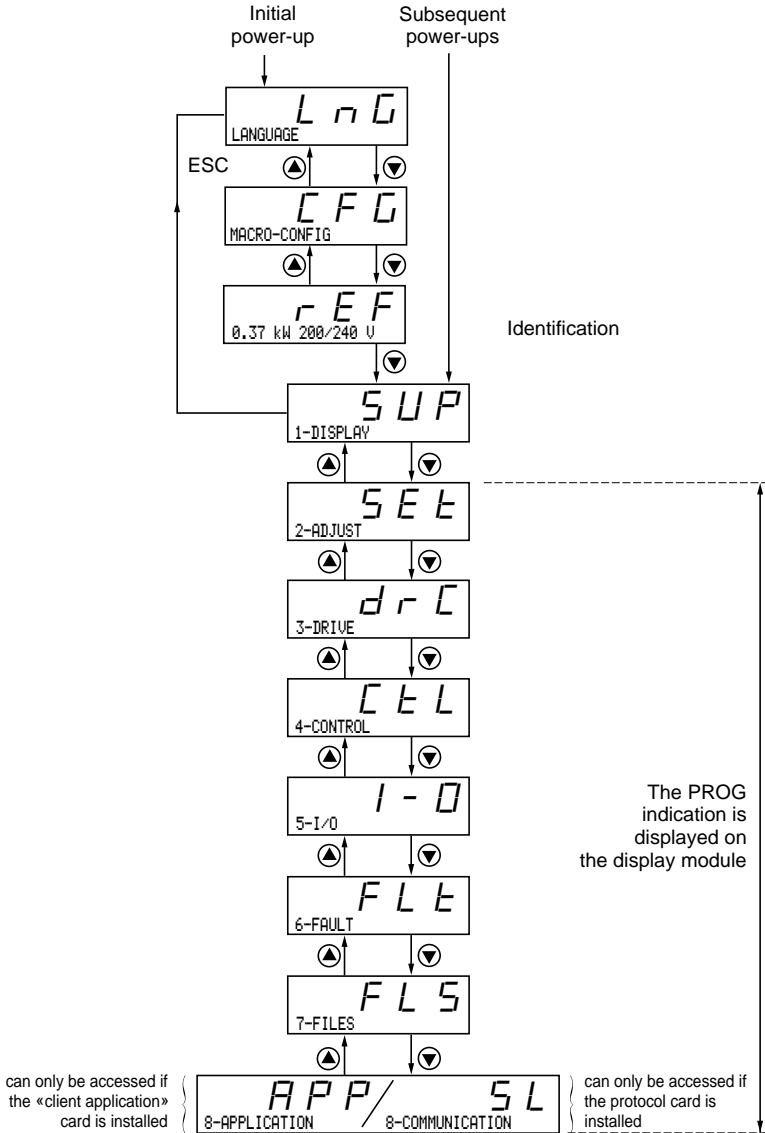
Initial power-up

Subsequent power-ups

LnG
LANGUAGE

ESC

CFG
MACRO-CONFIG

rEF
0.37 kW 200/240 V

Identification

SUP
1-DISPLAY

SEt
2-ADJUST

drC
3-DRIVE

CtL
4-CONTROL

I-O
5-I/O

FLt
6-FAULT

FLS
7-FILES

The PROG indication is displayed on the display module

can only be accessed if the «client application» card is installed

APP/
8-APPLICATION

SL
8-COMMUNICATION

can only be accessed if the protocol card is installed